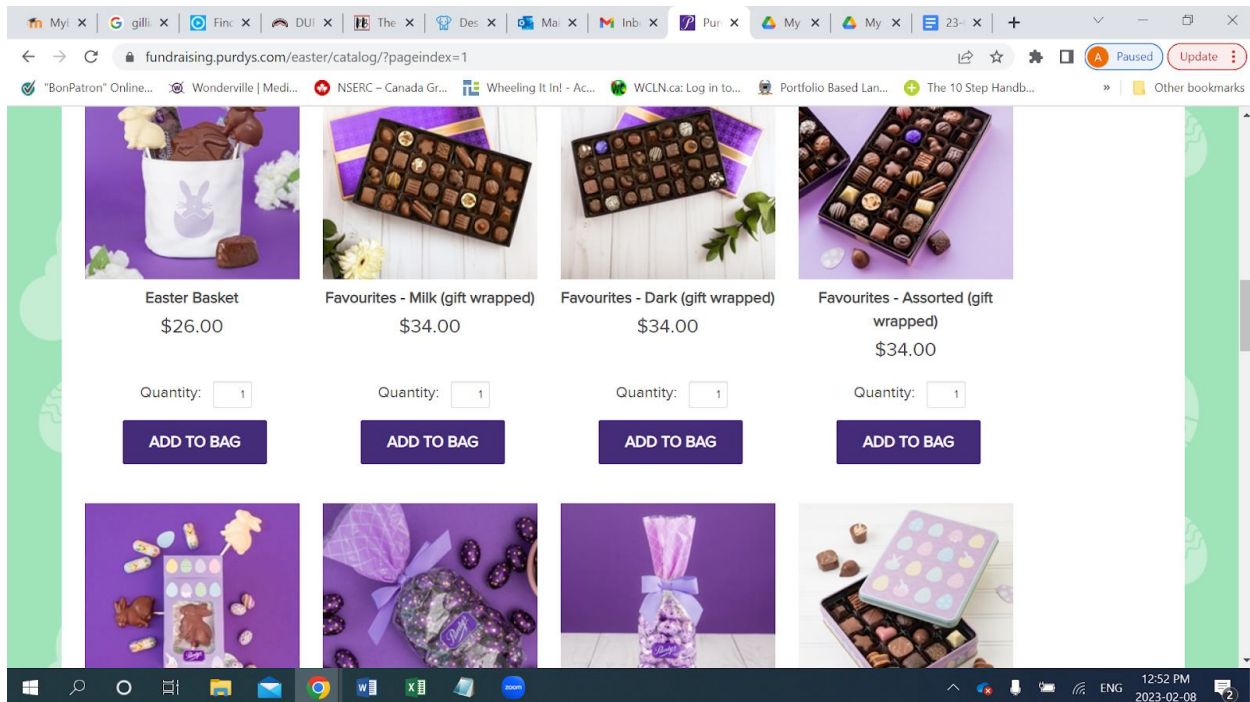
My | gilli | Finc | DUI | The | Des | Mai | Inb | Pur | My | My | 23- | +

fundraising.purdys.com/easter/catalog/?pageindex=1

A Paused | Update

"BonPatron" Online... | Wonderville | Medi... | NSERC – Canada Gr... | Wheeling It In! - Ac... | WCLN.ca: Log in to... | Portfolio Based Lan... | The 10 Step Handb... | » | Other bookmarks

Easter Basket
$26.00
Quantity: 1
ADD TO BAG

Favourites - Milk (gift wrapped)
$34.00
Quantity: 1
ADD TO BAG

Favourites - Dark (gift wrapped)
$34.00
Quantity: 1
ADD TO BAG

Favourites - Assorted (gift wrapped)
$34.00
Quantity: 1
ADD TO BAG

ENG 12:52 PM 2023-02-08 2